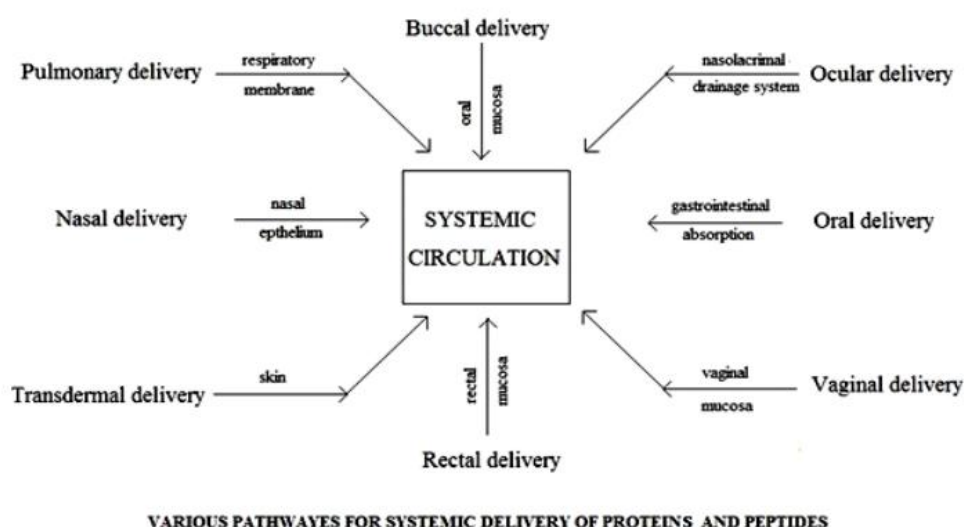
Buccal delivery

Pulmonary delivery

respiratory membrane

oral mucosa

nasolacrimal drainage system

Ocular delivery

Nasal delivery

nasal epthelium

SYSTEMIC CIRCULATION

gastrointestinal absorption

Oral delivery

Transdermal delivery

skin

rectal mucosa

vaginal mucosa

Vaginal delivery

Rectal delivery

VARIOUS PATHWAYES FOR SYSTEMIC DELIVERY OF PROTEINS AND PEPTIDES